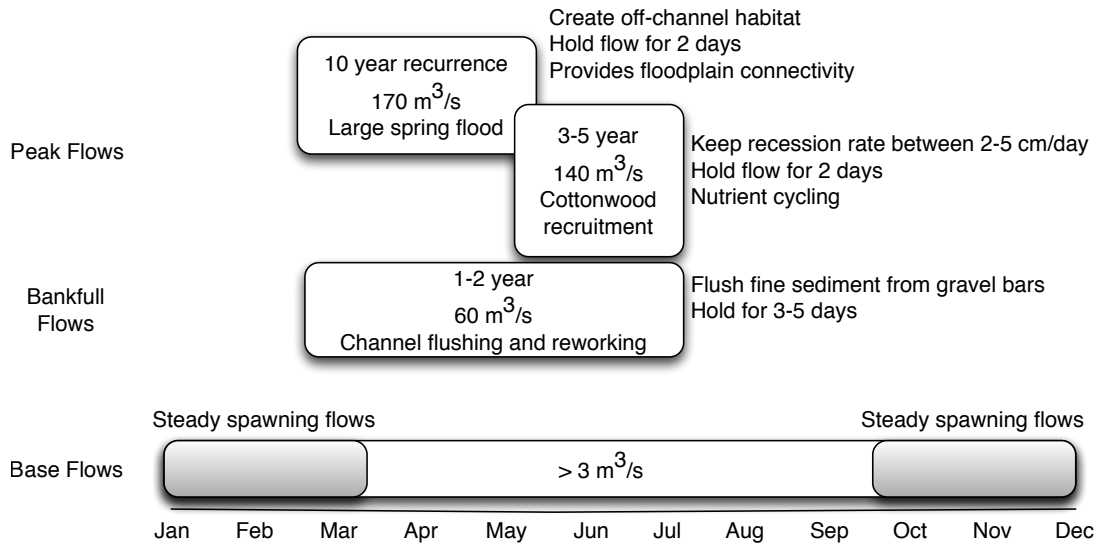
Create off-channel habitat
Hold flow for 2 days
Provides floodplain connectivity

10 year recurrence
170 $m^3/s$
Large spring flood

Peak Flows

3-5 year
140 $m^3/s$
Cottonwood recruitment

Keep recession rate between 2-5 cm/day
Hold flow for 2 days
Nutrient cycling

Bankfull Flows

1-2 year
60 $m^3/s$
Channel flushing and reworking

Flush fine sediment from gravel bars
Hold for 3-5 days

Steady spawning flows

Steady spawning flows

Base Flows

> 3 $m^3/s$

Jan Feb Mar Apr May Jun Jul Aug Sep Oct Nov Dec